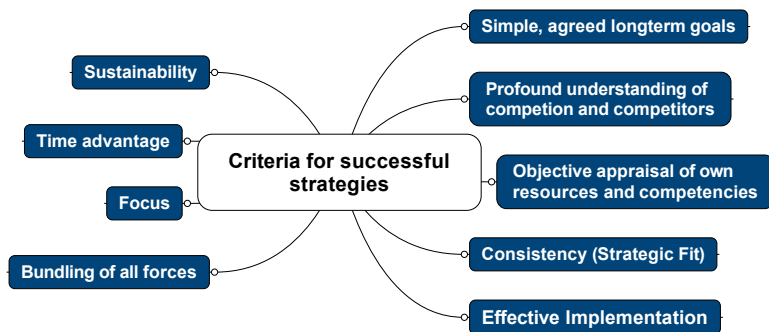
Criteria for successful strategies

Simple, agreed longterm goals

Profound understanding of competion and competitors

Objective appraisal of own resources and competencies

Consistency (Strategic Fit)

Effective Implementation

Sustainability

Time advantage

Focus

Bundling of all forces